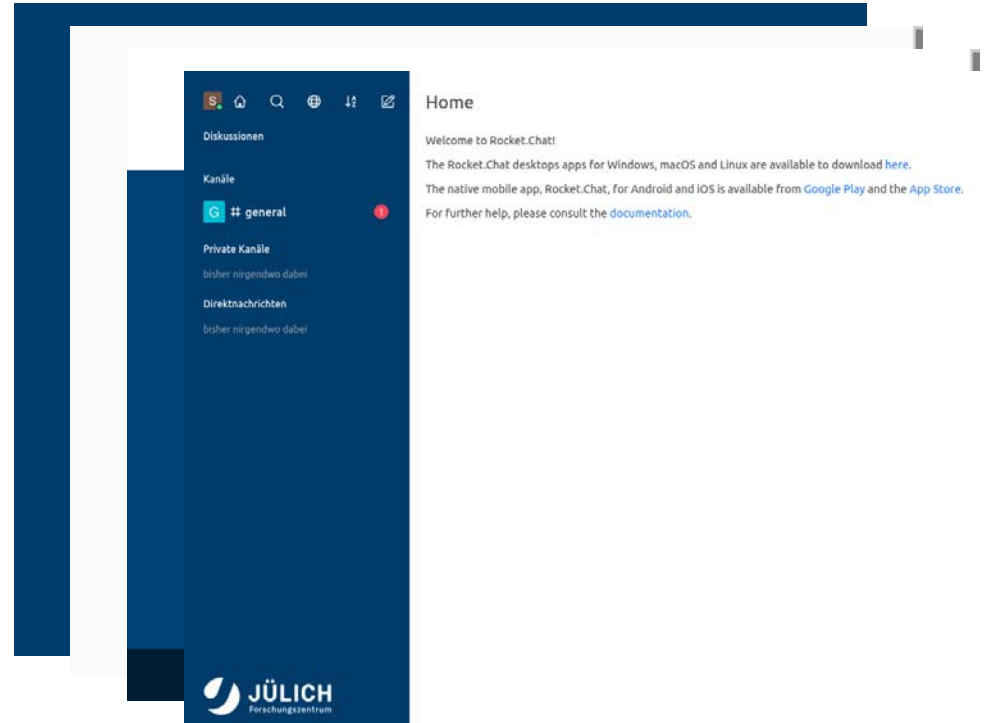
S

Diskussionen

Kanäle

G # general 1

Private Kanäle

bisher nirgendwo dabei

Direktnachrichten

bisher nirgendwo dabei

JÜLICH
Forschungszentrum

Home

Welcome to Rocket.Chat!

The Rocket.Chat desktops apps for Windows, macOS and Linux are available to download here.

The native mobile app, Rocket.Chat, for Android and iOS is available from Google Play and the App Store.

For further help, please consult the documentation.